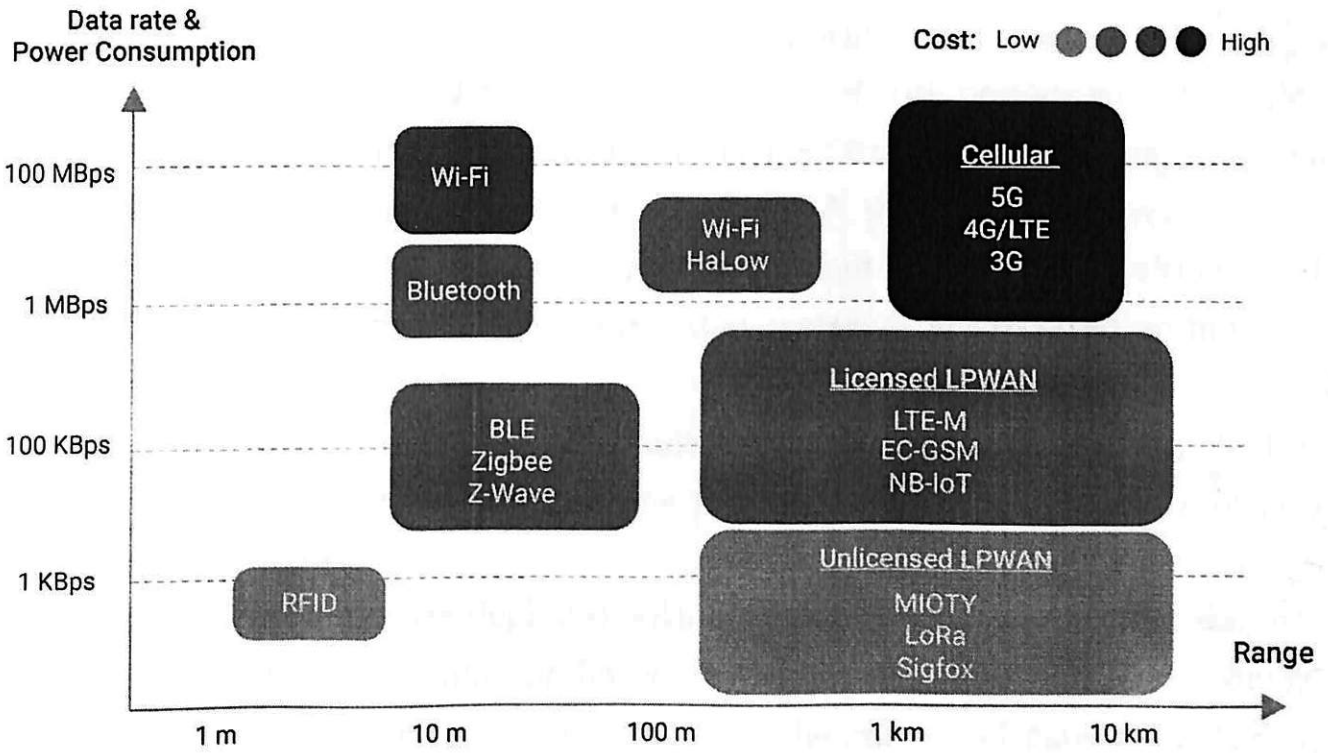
Data rate &
Power Consumption

Cost: Low High

100 MBps

1 MBps

100 KBps

1 KBps

Wi-Fi

Bluetooth

BLE
Zigbee
Z-Wave

RFID

Wi-Fi
HaLow

Cellular
5G
4G/LTE
3G

Licensed LPWAN
LTE-M
EC-GSM
NB-IoT

Unlicensed LPWAN
MIOTY
LoRa
Sigfox

Range

1 m
10 m
100 m
1 km
10 km